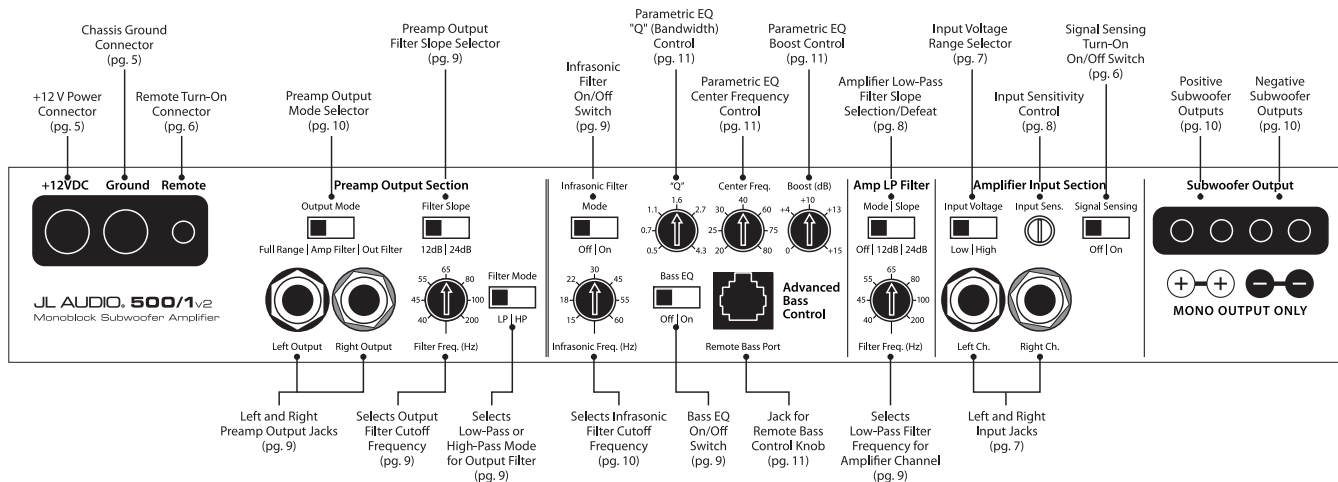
Chassis Ground Connector (pg. 5)

+12 V Power Connector (pg. 5)

Remote Turn-On Connector (pg. 6)

Preamp Output Mode Selector (pg. 10)

Preamp Output Filter Slope Selector (pg. 9)

Infrasonic Filter On/Off Switch (pg. 9)

Parametric EQ "Q" (Bandwidth) Control (pg. 11)

Parametric EQ Center Frequency Control (pg. 11)

Parametric EQ Boost Control (pg. 11)

Amplifier Low-Pass Filter Slope Selection/Defeat (pg. 8)

Input Voltage Range Selector (pg. 7)

Input Sensitivity Control (pg. 8)

Signal Sensing Turn-On On/Off Switch (pg. 6)

Positive Subwoofer Outputs (pg. 10)

Negative Subwoofer Outputs (pg. 10)

+12VDC Ground Remote

Preamp Output Section

Output Mode

Full Range | Amp Filter | Out Filter

Filter Slope

12dB | 24dB

JL AUDIO. 500/1v2

Monoblock Subwoofer Amplifier

55 65 80 45 100 40 200

Filter Mode

LP | HP

Left Output Right Output Filter Freq. (Hz)

Infrasonic Filter

Mode

Off | On

22 30 45 18 55 15 60

Infrasonic Freq. (Hz)

"Q"

1.6 1.1 2.7 0.7 0.5 4.3

Bass EQ

Off | On

Center Freq.

40 30 60 25 75 20 80

Boost (dB)

+10 +4 +13 0 +15

Advanced Bass Control

Remote Bass Port

Amp LP Filter

Mode | Slope

Off | 12dB | 24dB

55 65 80 45 100 40 200

Filter Freq. (Hz)

Amplifier Input Section

Input Voltage

Low | High

Input Sens.

Signal Sensing

Off | On

Left Ch. Right Ch.

Subwoofer Output

+ + − −

MONO OUTPUT ONLY

Left and Right Preamp Output Jacks (pg. 9)

Selects Output Filter Cutoff Frequency (pg. 9)

Selects Low-Pass or High-Pass Mode for Output Filter (pg. 9)

Selects Infrasonic Filter Cutoff Frequency (pg. 10)

Bass EQ On/Off Switch (pg. 9)

Jack for Remote Bass Control Knob (pg. 11)

Selects Low-Pass Filter Frequency for Amplifier Channel (pg. 9)

Left and Right Input Jacks (pg. 7)